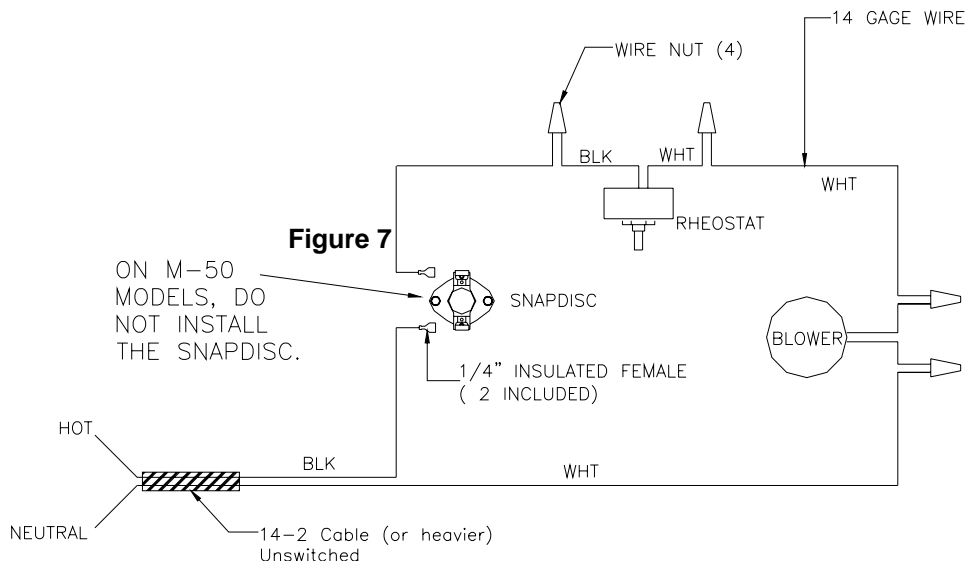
14 GAGE WIRE

WIRE NUT (4)

BLK

WHT

WHT

RHEOSTAT

Figure 7

ON M-50 MODELS, DO NOT INSTALL THE SNAPDISC.

SNAPDISC

BLOWER

1/4" INSULATED FEMALE ( 2 INCLUDED)

HOT

BLK

WHT

NEUTRAL

14-2 Cable (or heavier) Unswitched